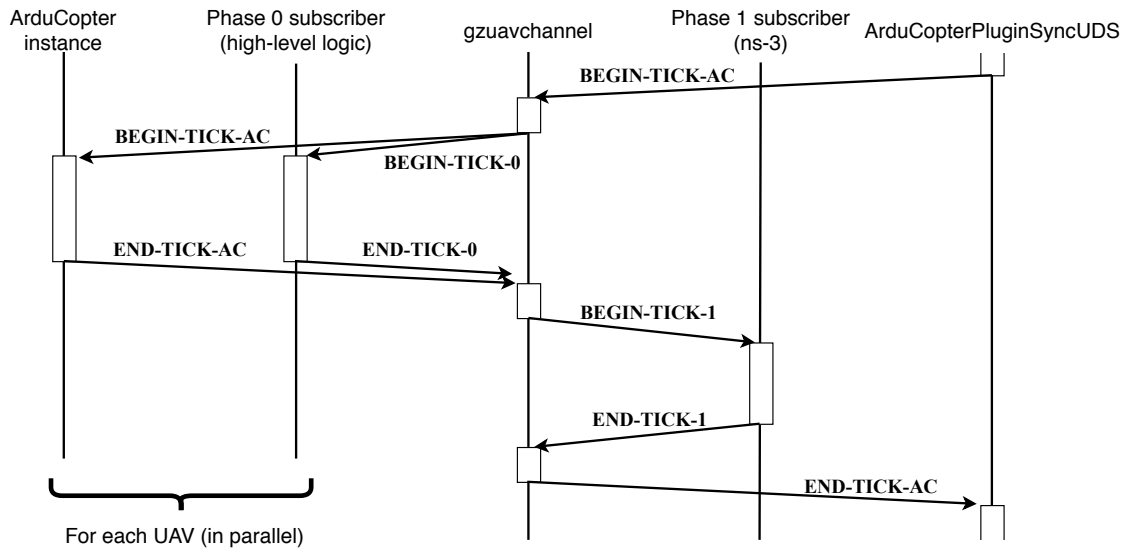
ArduCopter instance

Phase 0 subscriber (high-level logic)

gzuavchannel

Phase 1 subscriber (ns-3)

ArduCopterPluginSyncUDS

BEGIN-TICK-AC

BEGIN-TICK-AC

BEGIN-TICK-0

END-TICK-AC

END-TICK-0

BEGIN-TICK-1

END-TICK-1

END-TICK-AC

For each UAV (in parallel)